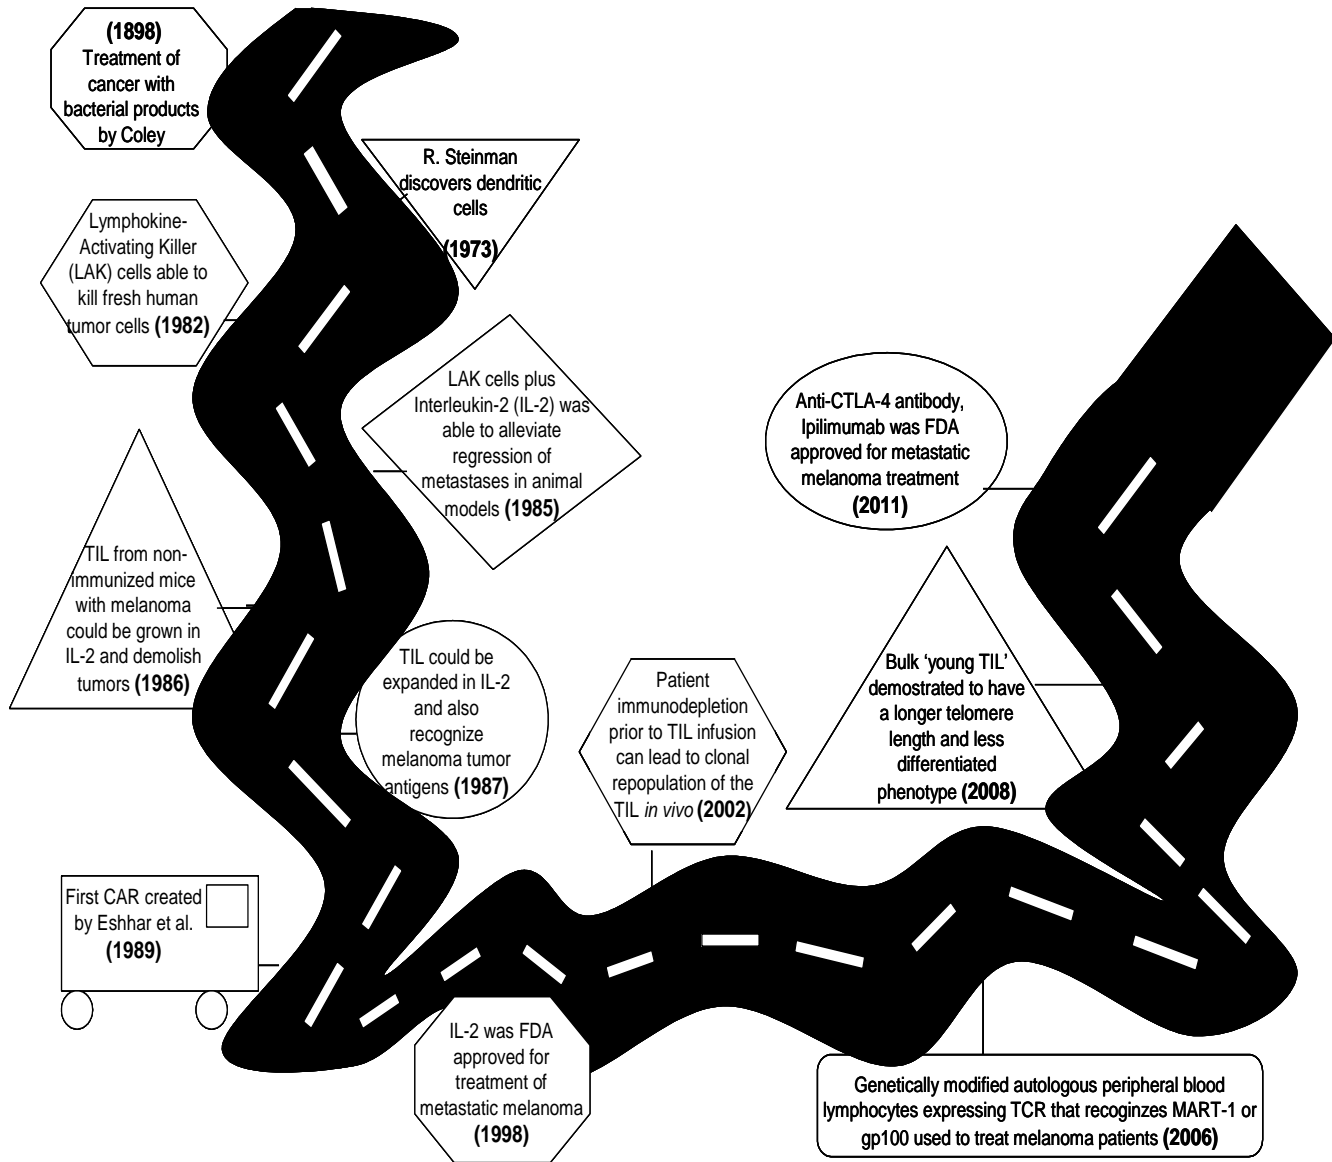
(1898) Treatment of cancer with bacterial products by Coley

R. Steinman discovers dendritic cells (1973)

Lymphokine-Activating Killer (LAK) cells able to kill fresh human tumor cells (1982)

LAK cells plus Interleukin-2 (IL-2) was able to alleviate regression of metastases in animal models (1985)

Anti-CTLA-4 antibody, Ipilimumab was FDA approved for metastatic melanoma treatment (2011)

TIL from non-immunized mice with melanoma could be grown in IL-2 and demolish tumors (1986)

TIL could be expanded in IL-2 and also recognize melanoma tumor antigens (1987)

Patient immunodepletion prior to TIL infusion can lead to clonal repopulation of the TIL *in vivo* (2002)

Bulk 'young TIL' demostrated to have a longer telomere length and less differentiated phenotype (2008)

First CAR created by Eshhar et al. (1989)

IL-2 was FDA approved for treatment of metastatic melanoma (1998)

Genetically modified autologous peripheral blood lymphocytes expressing TCR that recoginzes MART-1 or gp100 used to treat melanoma patients (2006)